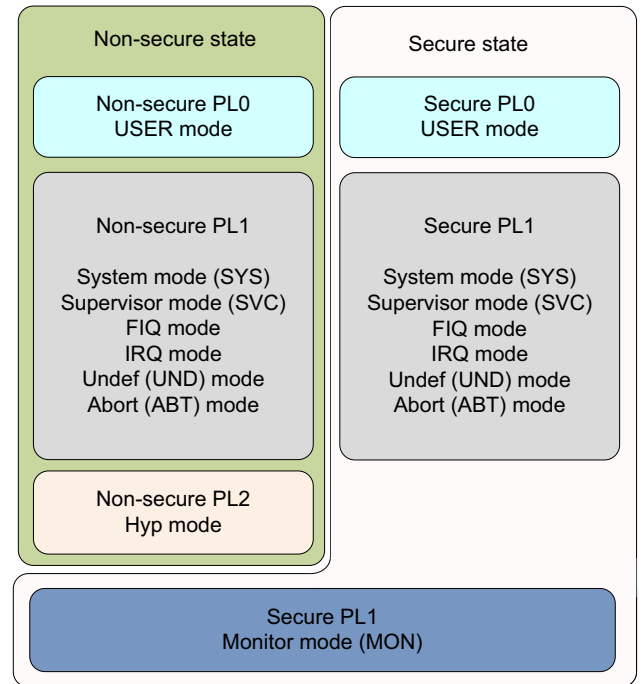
Non-secure state

Non-secure PL0
USER mode

Non-secure PL1

System mode (SYS)
Supervisor mode (SVC)
FIQ mode
IRQ mode
Undef (UND) mode
Abort (ABT) mode

Non-secure PL2
Hyp mode

Secure state

Secure PL0
USER mode

Secure PL1

System mode (SYS)
Supervisor mode (SVC)
FIQ mode
IRQ mode
Undef (UND) mode
Abort (ABT) mode

Secure PL1
Monitor mode (MON)